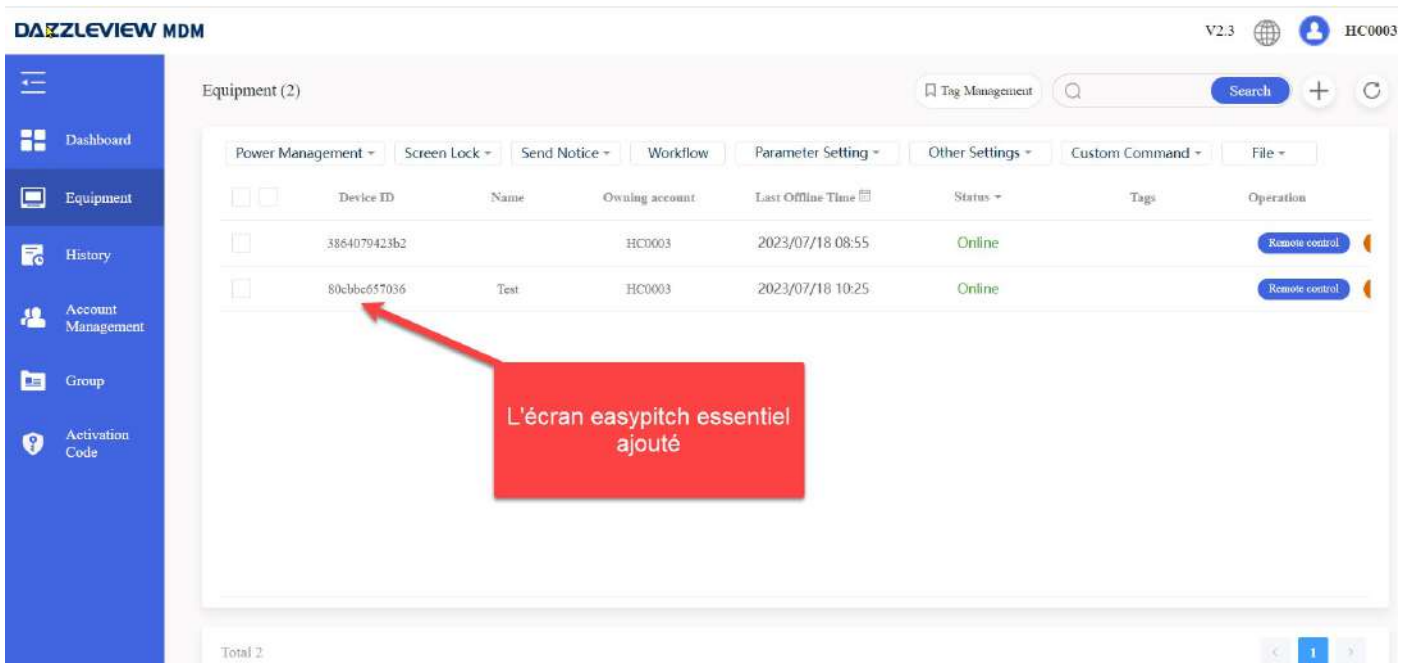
DAZZLEVIEW MDM

V2.3 HC0003

Dashboard
Equipment
History
Account Management
Group
Activation Code

Equipment (2)

Tag Management

Search

Power Management
Screen Lock
Send Notice
Workflow
Parameter Setting
Other Settings
Custom Command
File

| | Device ID | Name | Owning account | Last Offline Time | Status | Tags | Operation |
|---|---|---|---|---|---|---|---|
| | 3864079423b2 | | HC0003 | 2023/07/18 08:55 | Online | | Remote control |
| | 80cbbc657036 | Test | HC0003 | 2023/07/18 10:25 | Online | | Remote control |

L'écran easypitch essentiel ajouté

Total 2

1